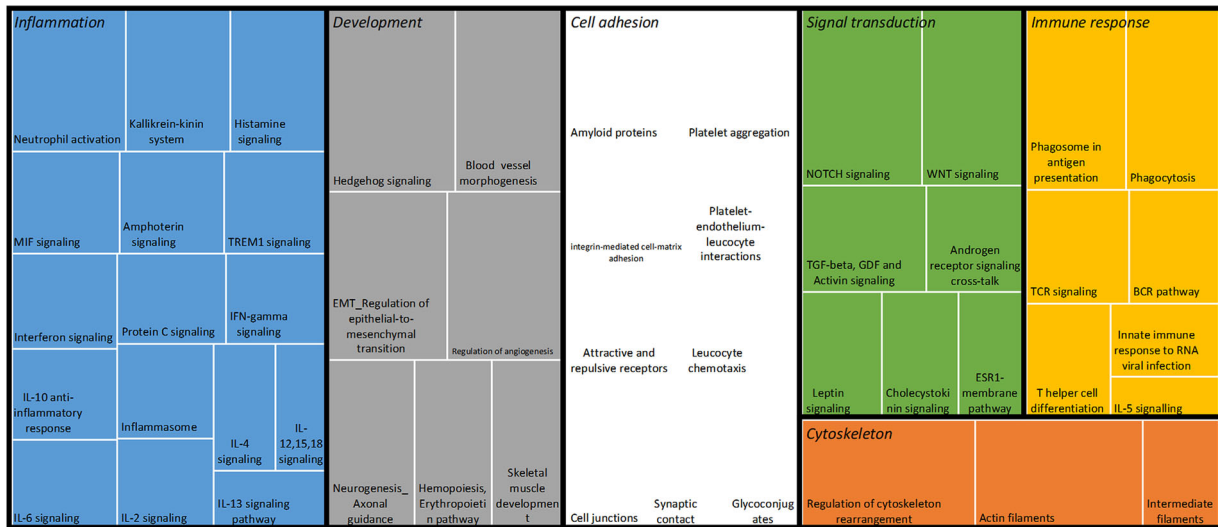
Inflammation

Neutrophil activation

Kallikrein-kinin system

Histamine signaling

MIF signaling

Amphoterin signaling

TREM1 signaling

Interferon signaling

Protein C signaling

IFN-gamma signaling

IL-10 anti-inflammatory response

Inflammasome

IL-4 signaling

IL-12,15,18 signaling

IL-6 signaling

IL-2 signaling

IL-13 signaling pathway

Development

Hedgehog signaling

Blood vessel morphogenesis

EMT_Regulation of epithelial-to-mesenchymal transition

Regulation of angiogenesis

Neurogenesis_ Axonal guidance

Hemopoiesis, Erythropoietin pathway

Skeletal muscle development

Cell adhesion

Amyloid proteins

Platelet aggregation

integrin-mediated cell-matrix adhesion

Platelet-endothelium-leucocyte interactions

Attractive and repulsive receptors

Leucocyte chemotaxis

Cell junctions

Synaptic contact

Glycoconjugates

Signal transduction

NOTCH signaling

WNT signaling

TGF-beta, GDF and Activin signaling

Androgen receptor signaling cross-talk

Leptin signaling

Cholecystokinin signaling

ESR1-membrane pathway

Immune response

Phagosome in antigen presentation

Phagocytosis

TCR signaling

BCR pathway

T helper cell differentiation

Innate immune response to RNA viral infection

IL-5 signalling

Cytoskeleton

Regulation of cytoskeleton rearrangement

Actin filaments

Intermediate filaments